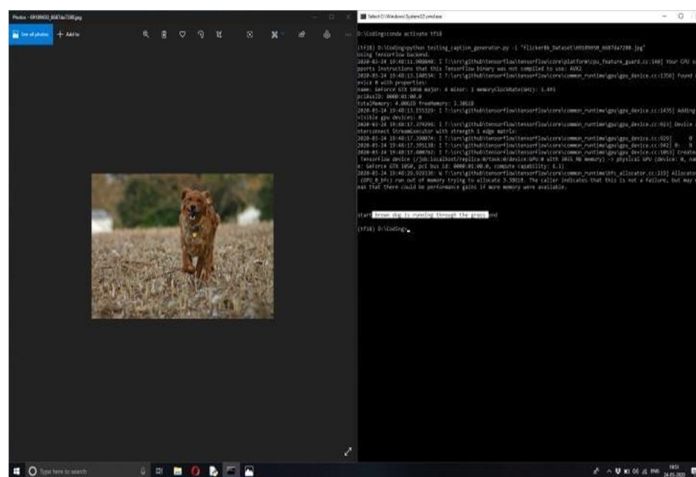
Photos - 69189930_b687da7280.jpg

See all photos

Add to

Select C:\Windows\System32\cmd.exe

D:\Coding>conda activate tf18

(tf18) D:\Coding>python testing_caption_generator.py -i "Flickr8k_Dataset\69189930_b687da7280.jpg"
Using TensorFlow backend.
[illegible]

start brown dog is running through the grass end

(tf18) D:\Coding>_

Type here to search